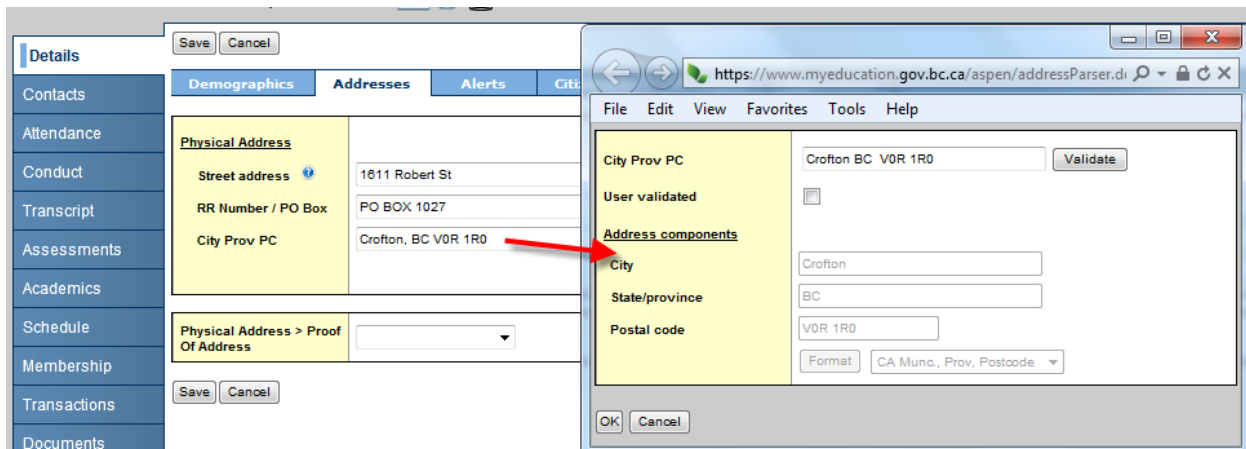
Details
Contacts
Attendance
Conduct
Transcript
Assessments
Academics
Schedule
Membership
Transactions
Documents

Save Cancel

Demographics Addresses Alerts Citi

Physical Address
Street address 1611 Robert St
RR Number / PO Box PO BOX 1027
City Prov PC Crofton, BC V0R 1R0

Physical Address > Proof Of Address

Save Cancel

https://www.myeducation.gov.bc.ca/aspen/addressParser.d

File Edit View Favorites Tools Help

City Prov PC Crofton BC V0R 1R0 Validate
User validated
Address components
City Crofton
State/province BC
Postal code V0R 1R0
Format CA Munc., Prov, Postcode

OK Cancel